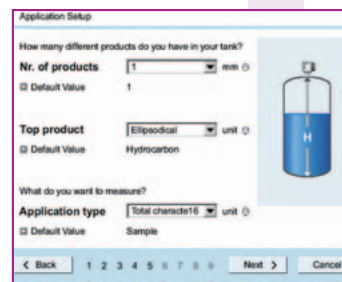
Application Setup

How many different products do you have in your tank?

Nr. of products 1 mm

Default Value 1

H

Top product Ellipsodical unit

Default Value Hydrocarbon

What do you want to measure?

Application type Total characte16 unit

Default Value Sample

< Back 1 2 3 4 5 6 7 8 9 Next > Cancel